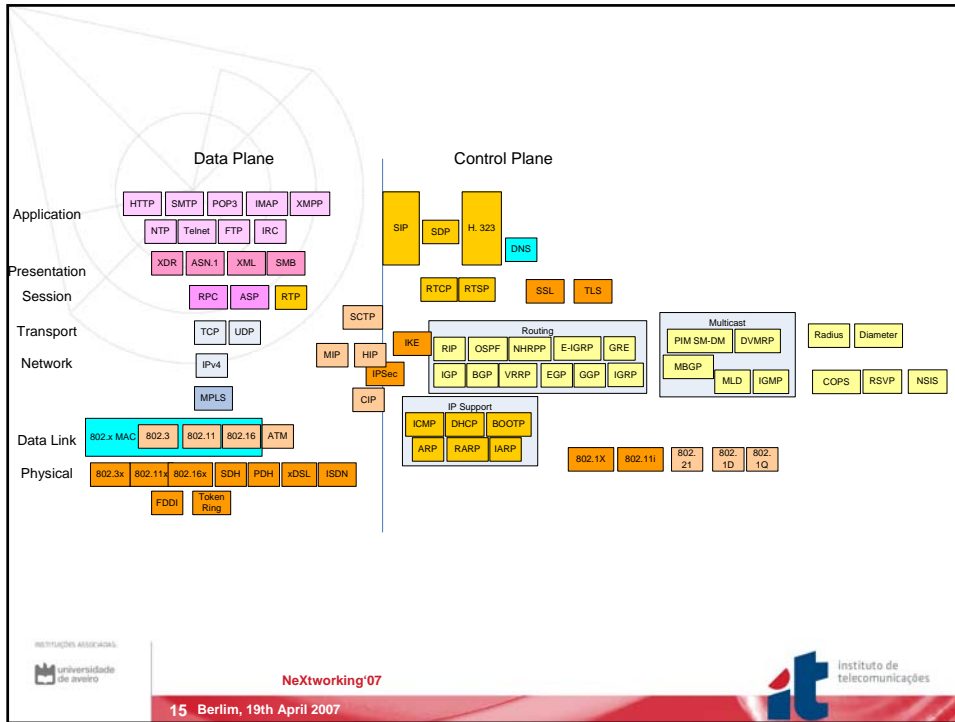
Data Plane

Control Plane

Application

HTTP SMTP POP3 IMAP XMPP

NTP Telnet FTP IRC

Presentation

XDR ASN.1 XML SMB

Session

RPC ASP RTP

Transport

TCP UDP

Network

IPv4

MPLS

Data Link

802.x MAC 802.3 802.11 802.16 ATM

Physical

802.3x 802.11x 802.16x SDH PDH xDSL ISDN

FDDI Token Ring

SIP SDP H. 323 DNS

RTCP RTSP SSL TLS

SCTP

MIP HIP IKE IPSec CIP

Routing

RIP OSPF NHRPP E-IGRP GRE

IGP BGP VRRP EGP GGP IGRP

Multicast

PIM SM-DM DVMRP

MBGP MLD IGMP

Radius Diameter

COPS RSVP NSIS

IP Support

ICMP DHCP BOOTP

ARP RARP IARP

802.1X 802.11i 802. 21 802. 1D 802. 1Q

INSTITUIÇÕES ASSOCIADAS

universidade de aveiro

NeXtworking'07

15 Berlim, 19th April 2007

instituto de telecomunicações